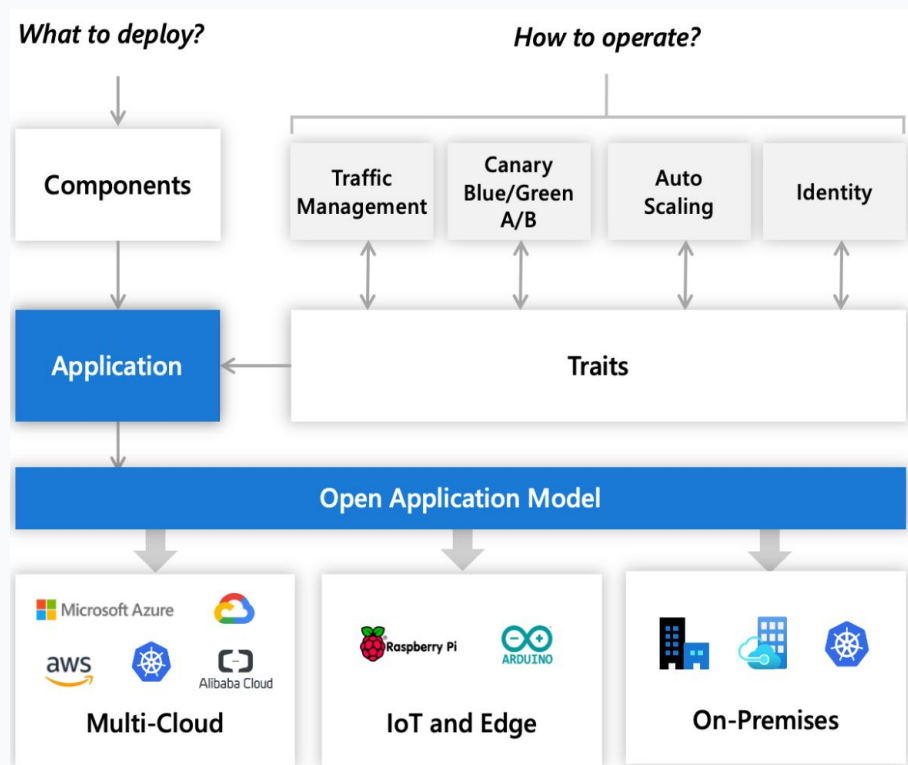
What to deploy?

How to operate?

Components

Traffic Management

Canary Blue/Green A/B

Auto Scaling

Identity

Application

Traits

Open Application Model

Microsoft Azure

aws

Alibaba Cloud

Multi-Cloud

Raspberry Pi

ARDUINO

IoT and Edge

On-Premises